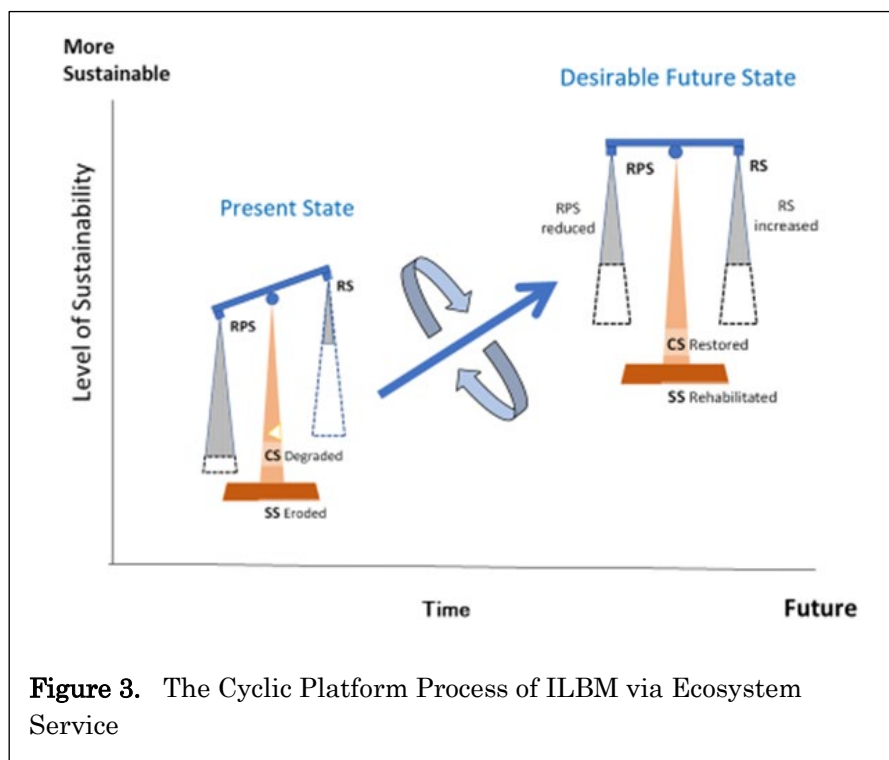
More Sustainable

Level of Sustainability

Present State

RPS

RS

CS Degraded

SS Eroded

Desirable Future State

RPS

RS

RPS reduced

RS increased

CS Restored

SS Rehabilitated

Time

Future

Figure 3. The Cyclic Platform Process of ILBM via Ecosystem Service